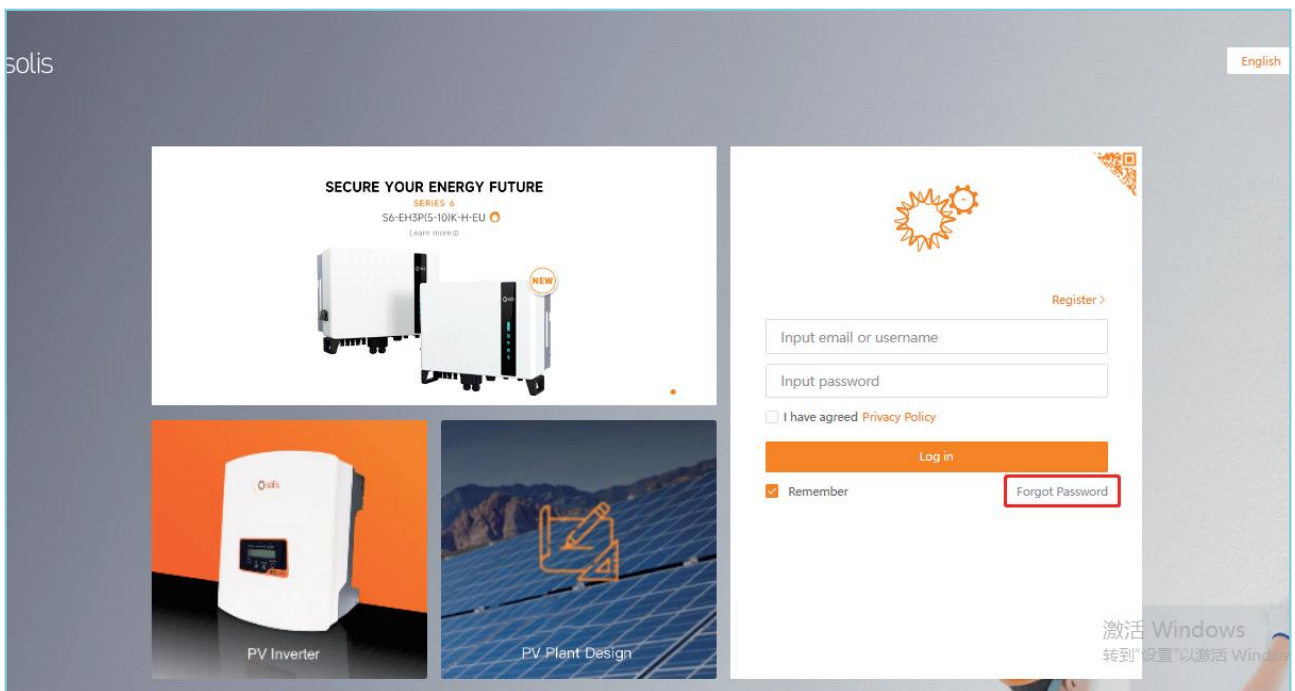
solis

English

SECURE YOUR ENERGY FUTURE
SERIES 6
S6-EH3P(5-10)K-H-EU
Learn more

NEW

solis

PV Inverter

PV Plant Design

Register >

Input email or username

Input password

I have agreed Privacy Policy

Log in

Remember

Forgot Password

激活 Windows
转到"设置"以激活 Windo